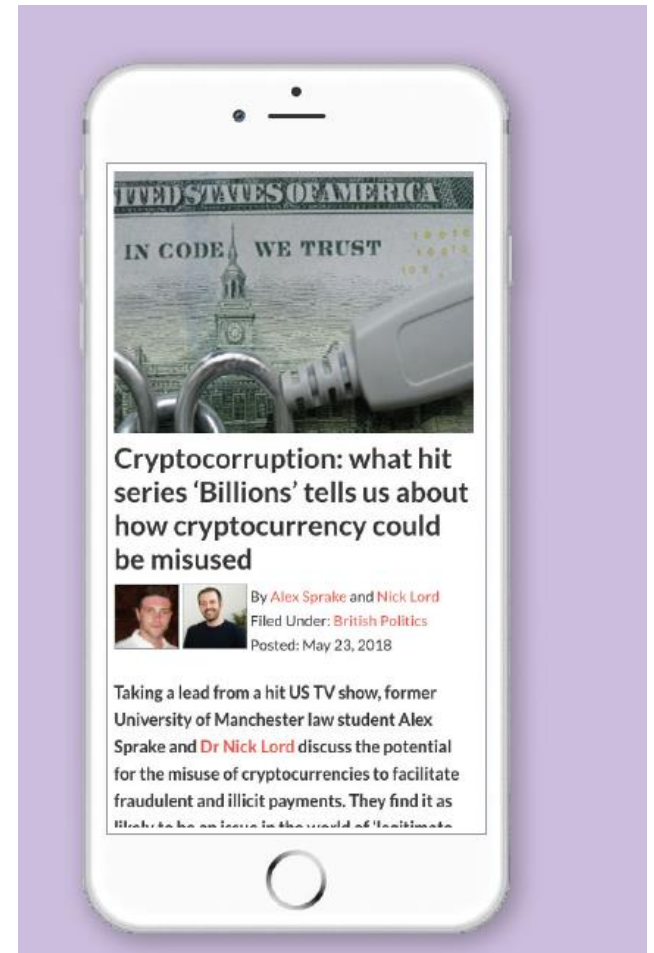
ITED STATES OF AMERICA

IN CODE WE TRUST

Cryptocorruption: what hit series 'Billions' tells us about how cryptocurrency could be misused

By Alex Sprake and Nick Lord
Filed Under: British Politics
Posted: May 23, 2018

Taking a lead from a hit US TV show, former University of Manchester law student Alex Sprake and Dr Nick Lord discuss the potential for the misuse of cryptocurrencies to facilitate fraudulent and illicit payments. They find it as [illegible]